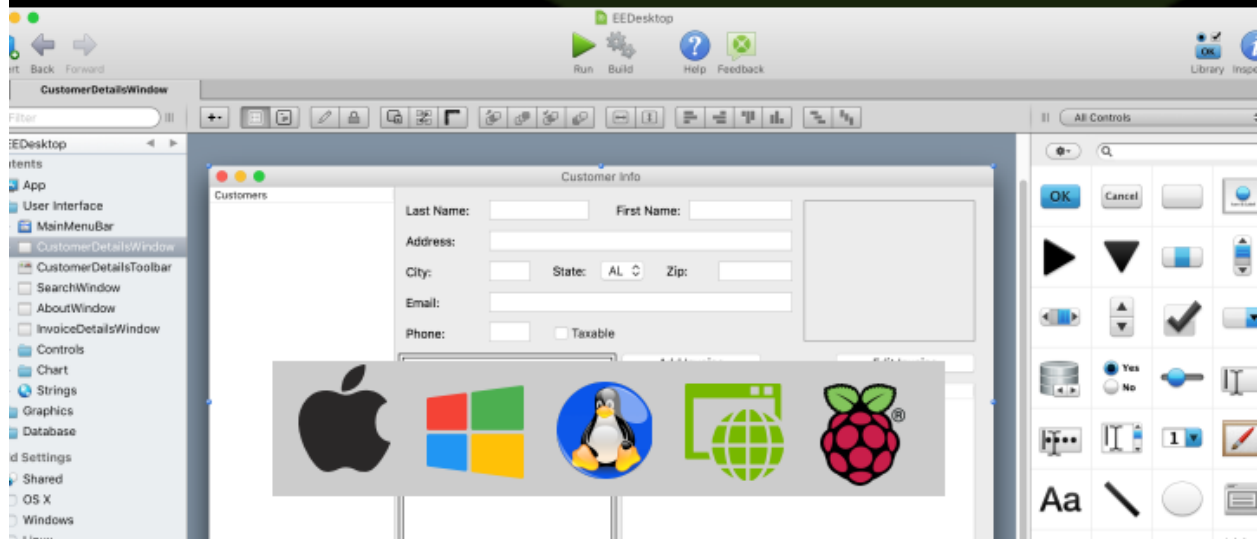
EEDesktop

rt Back Forward

Run Build

Help Feedback

OK

Library Inspe

CustomerDetailsWindow

Filter

All Controls

EEDesktop

ntents

App

User Interface

MainMenuBar

CustomerDetailsWindow

CustomerDetailsToolbar

SearchWindow

AboutWindow

InvoiceDetailsWindow

Controls

Chart

Strings

Graphics

Database

d Settings

Shared

OS X

Windows

Customer Info

Customers

Last Name:

First Name:

Address:

City:

State:

AL

Zip:

Email:

Phone:

Taxable

OK

Cancel

Yes

No

1

Aa